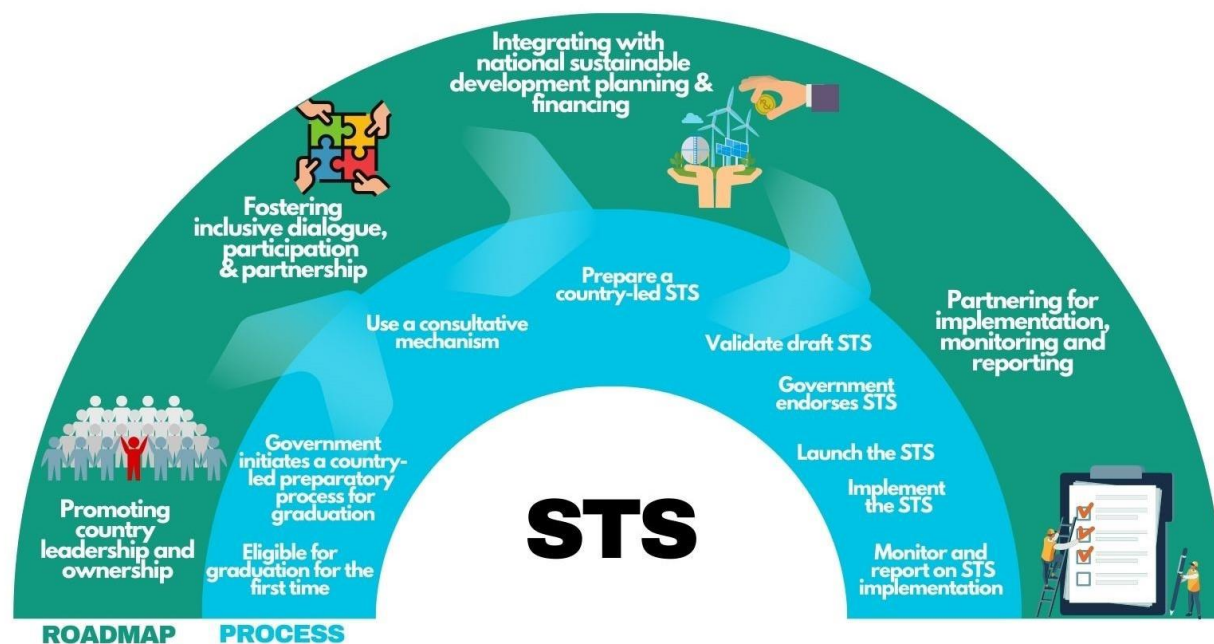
Integrating with national sustainable development planning & financing

Fostering inclusive dialogue, participation & partnership

Prepare a country-led STS

Use a consultative mechanism

Validate draft STS

Partnering for implementation, monitoring and reporting

Government endorses STS

Government initiates a country-led preparatory process for graduation

Launch the STS

Implement the STS

Promoting country leadership and ownership

STS

Eligible for graduation for the first time

Monitor and report on STS implementation

ROADMAP PROCESS